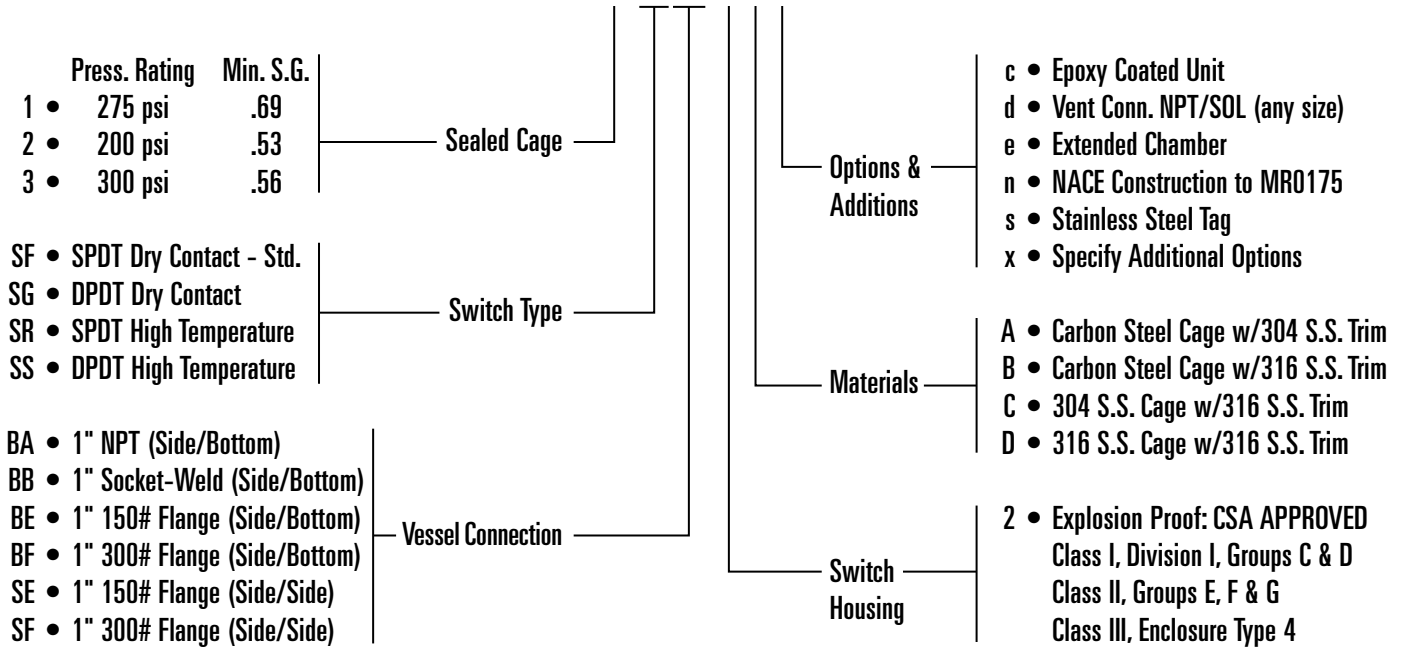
| | Press. Rating | Min. S.G. |
|---|---|---|
| 1 • | 275 psi | .69 |
| 2 • | 200 psi | .53 |
| 3 • | 300 psi | .56 |

Sealed Cage

SF • SPDT Dry Contact - Std.
SG • DPDT Dry Contact
SR • SPDT High Temperature
SS • DPDT High Temperature

Switch Type

BA • 1" NPT (Side/Bottom)
BB • 1" Socket-Weld (Side/Bottom)
BE • 1" 150# Flange (Side/Bottom)
BF • 1" 300# Flange (Side/Bottom)
SE • 1" 150# Flange (Side/Side)
SF • 1" 300# Flange (Side/Side)

Vessel Connection

Options & Additions

c • Epoxy Coated Unit
d • Vent Conn. NPT/SOL (any size)
e • Extended Chamber
n • NACE Construction to MR0175
s • Stainless Steel Tag
x • Specify Additional Options

Materials

A • Carbon Steel Cage w/304 S.S. Trim
B • Carbon Steel Cage w/316 S.S. Trim
C • 304 S.S. Cage w/316 S.S. Trim
D • 316 S.S. Cage w/316 S.S. Trim

Switch Housing

2 • Explosion Proof: CSA APPROVED
Class I, Division I, Groups C & D
Class II, Groups E, F & G
Class III, Enclosure Type 4